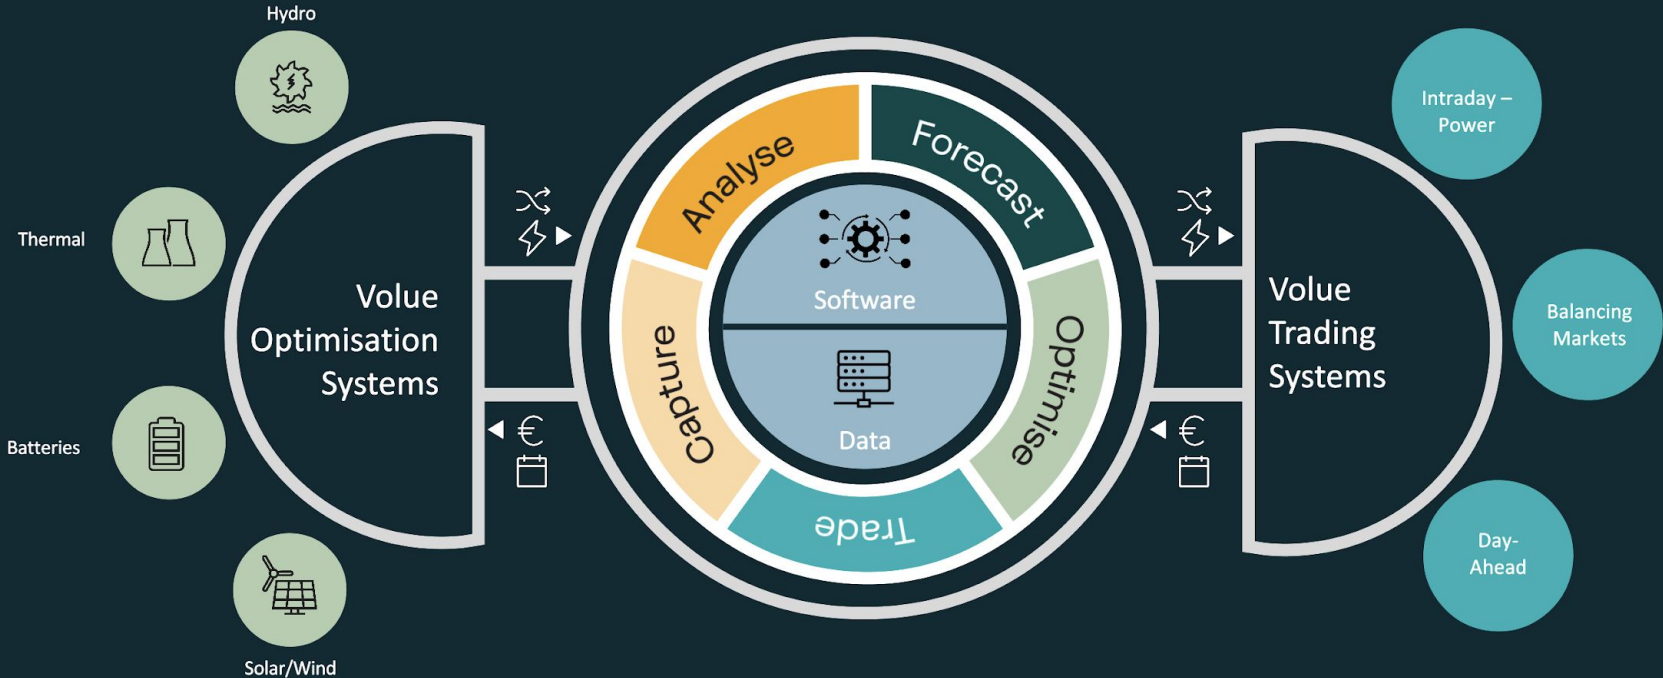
Hydro

Thermal

Batteries

Solar/Wind

Volue Optimisation Systems

Analyse

Forecast

Optimise

Trade

Capture

Software

Data

€

€

Volue Trading Systems

Intraday – Power

Balancing Markets

Day-Ahead